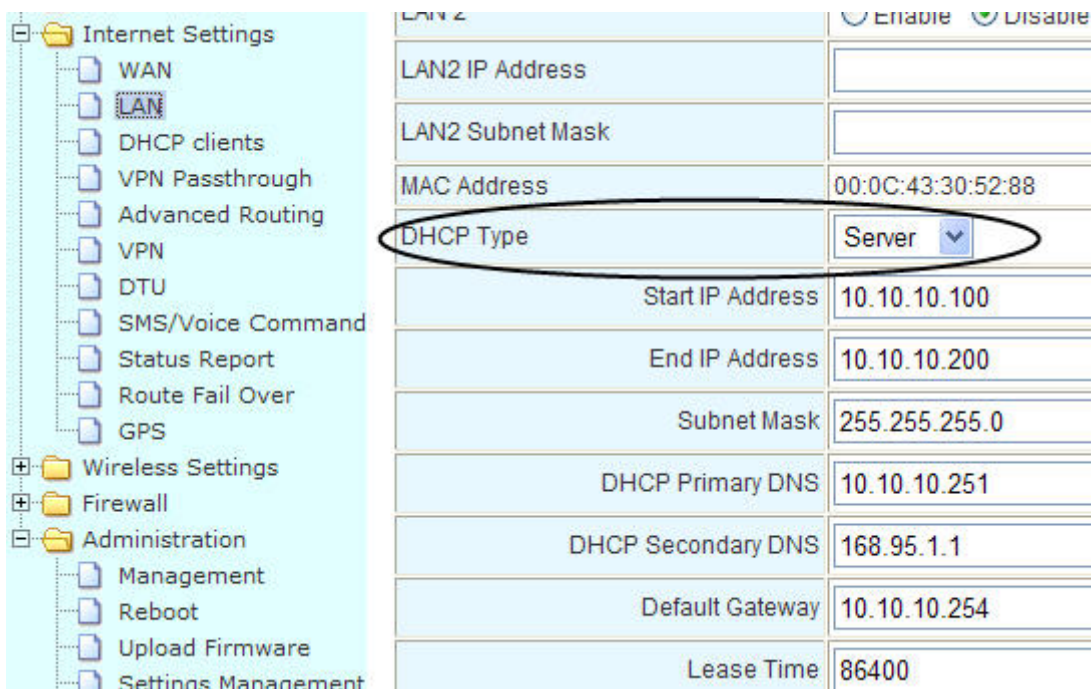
Internet Settings
WAN
LAN
DHCP clients
VPN Passthrough
Advanced Routing
VPN
DTU
SMS/Voice Command
Status Report
Route Fail Over
GPS
Wireless Settings
Firewall
Administration
Management
Reboot
Upload Firmware
Settings Management

| LAN 2 | Enable Disable |
|---|---|
| LAN2 IP Address | |
| LAN2 Subnet Mask | |
| MAC Address | 00:0C:43:30:52:88 |
| DHCP Type | Server |
| Start IP Address | 10.10.10.100 |
| End IP Address | 10.10.10.200 |
| Subnet Mask | 255.255.255.0 |
| DHCP Primary DNS | 10.10.10.251 |
| DHCP Secondary DNS | 168.95.1.1 |
| Default Gateway | 10.10.10.254 |
| Lease Time | 86400 |